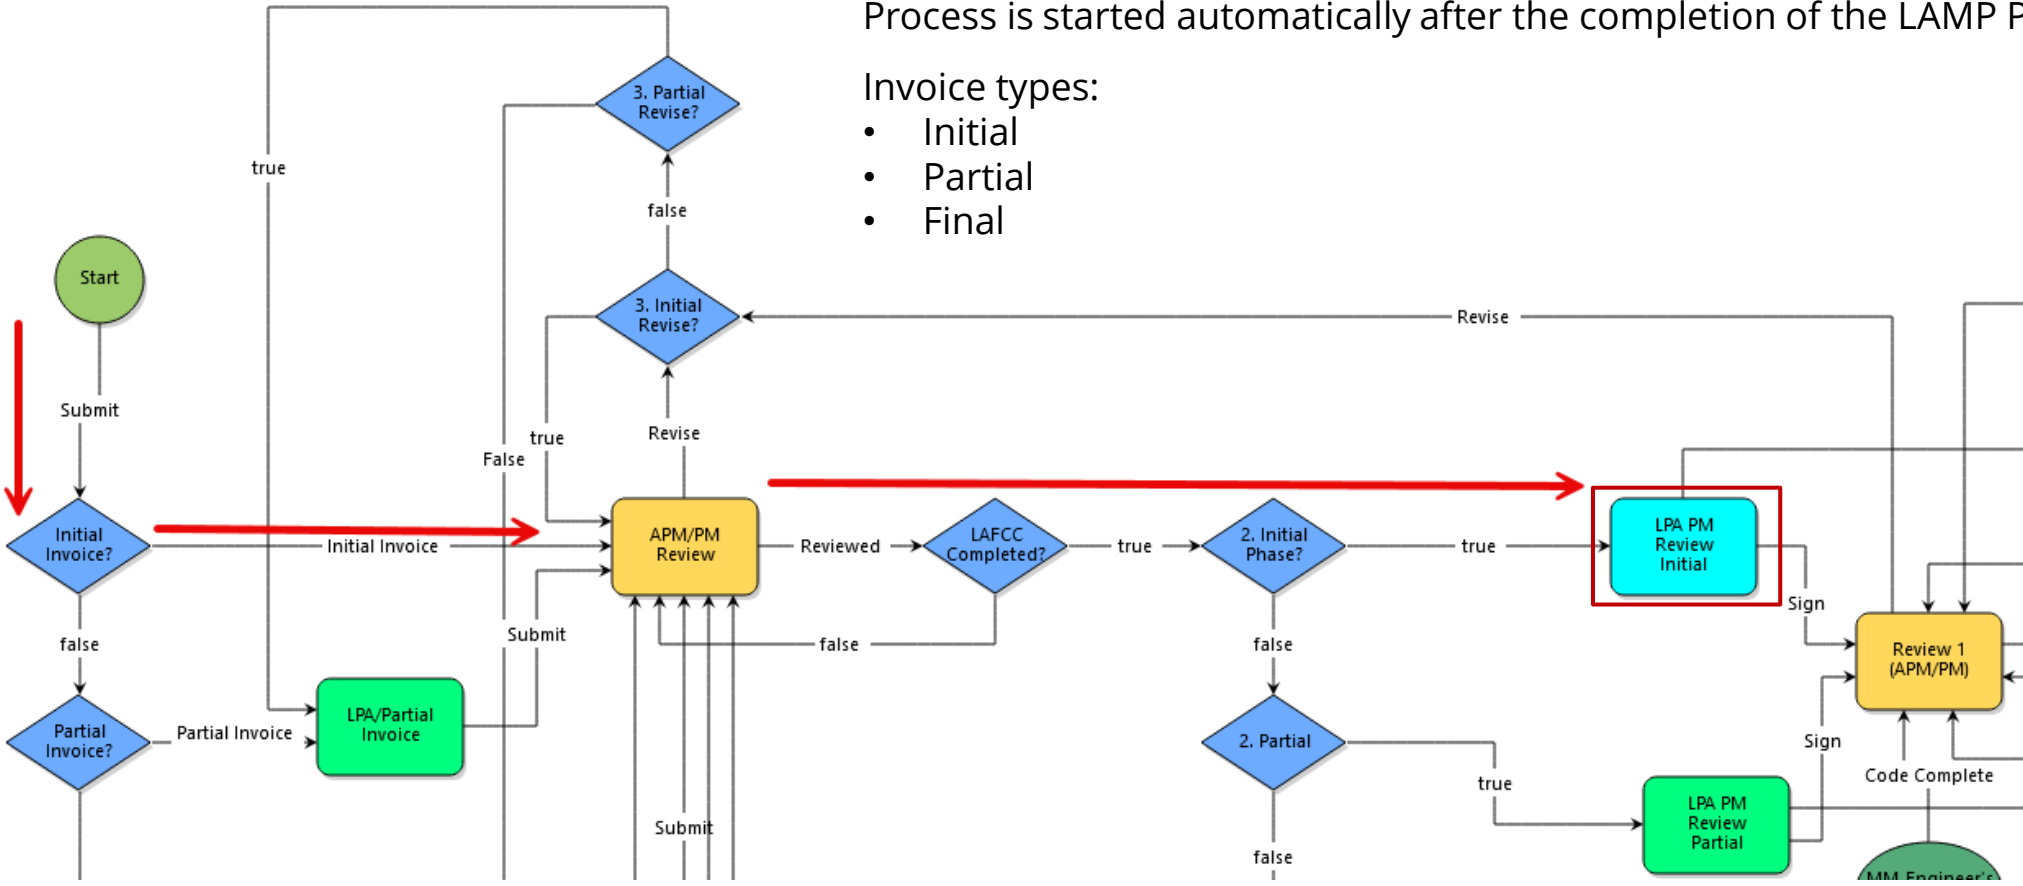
Process is started automatically after the completion of the LAMP P

Invoice types:
• Initial
• Partial
• Final

3. Partial Revise?

true

false

Start

3. Initial Revise?

Revise

Submit

true

Revise

False

Initial Invoice?

Initial Invoice

APM/PM Review

Reviewed

LAFCC Completed?

true

2. Initial Phase?

true

LPA PM Review Initial

Sign

false

Submit

false

false

Review 1 (APM/PM)

Partial Invoice?

Partial Invoice

LPA/Partial Invoice

2. Partial

Sign

true

Code Complete

LPA PM Review Partial

Submit

false

MM Engineer's